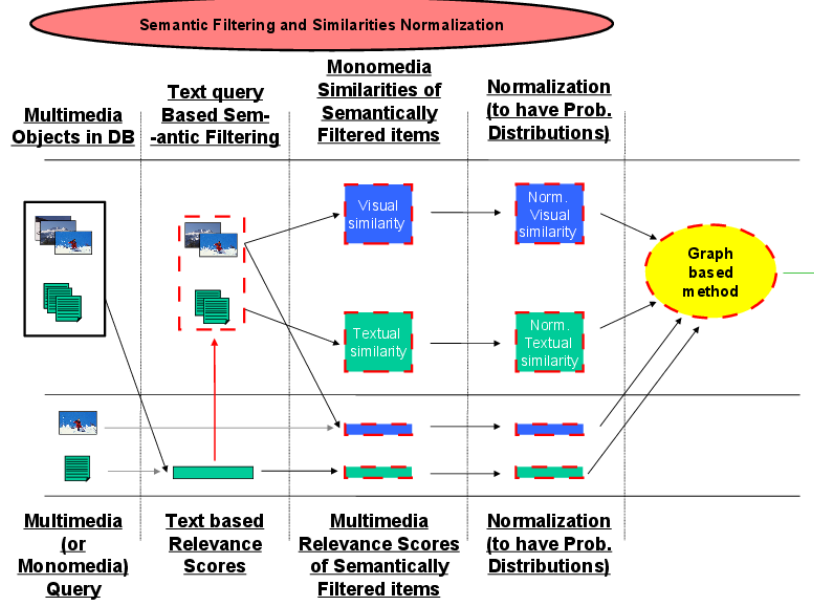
Semantic Filtering and Similarities Normalization

Multimedia Objects in DB

Text query Based Semantic Filtering

Monomedia Similarities of Semantically Filtered items

Normalization (to have Prob. Distributions)

Visual similarity

Norm. Visual similarity

Graph based method

Textual similarity

Norm. Textual similarity

Multimedia (or Monomedia) Query

Text based Relevance Scores

Multimedia Relevance Scores of Semantically Filtered items

Normalization (to have Prob. Distributions)